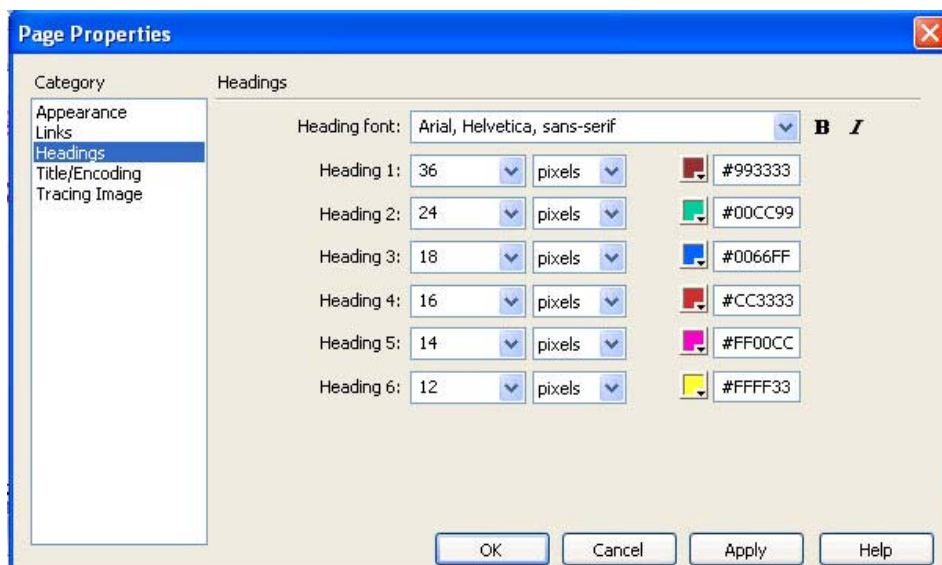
Page Properties

Category
Appearance
Links
Headings
Title/Encoding
Tracing Image

Headings

Heading font: Arial, Helvetica, sans-serif B I

Heading 1: 36 pixels #993333
Heading 2: 24 pixels #00CC99
Heading 3: 18 pixels #0066FF
Heading 4: 16 pixels #CC3333
Heading 5: 14 pixels #FF00CC
Heading 6: 12 pixels #FFFF33

OK Cancel Apply Help